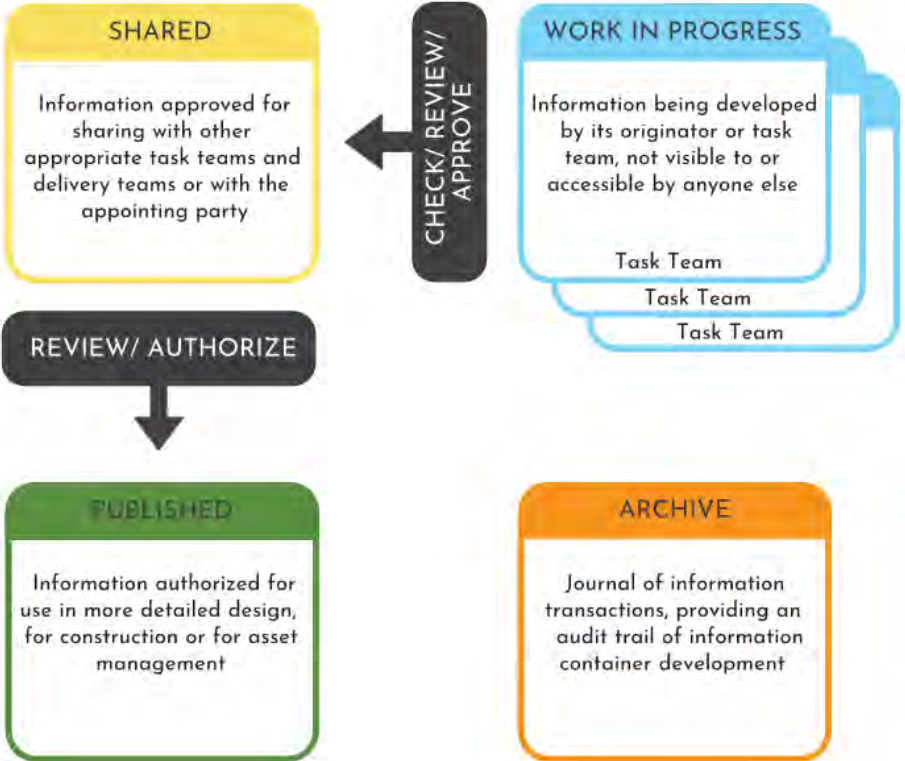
SHARED

Information approved for sharing with other appropriate task teams and delivery teams or with the appointing party

CHECK/ REVIEW/ APPROVE

WORK IN PROGRESS

Information being developed by its originator or task team, not visible to or accessible by anyone else

Task Team

Task Team

Task Team

REVIEW/ AUTHORIZE

PUBLISHED

Information authorized for use in more detailed design, for construction or for asset management

ARCHIVE

Journal of information transactions, providing an audit trail of information container development